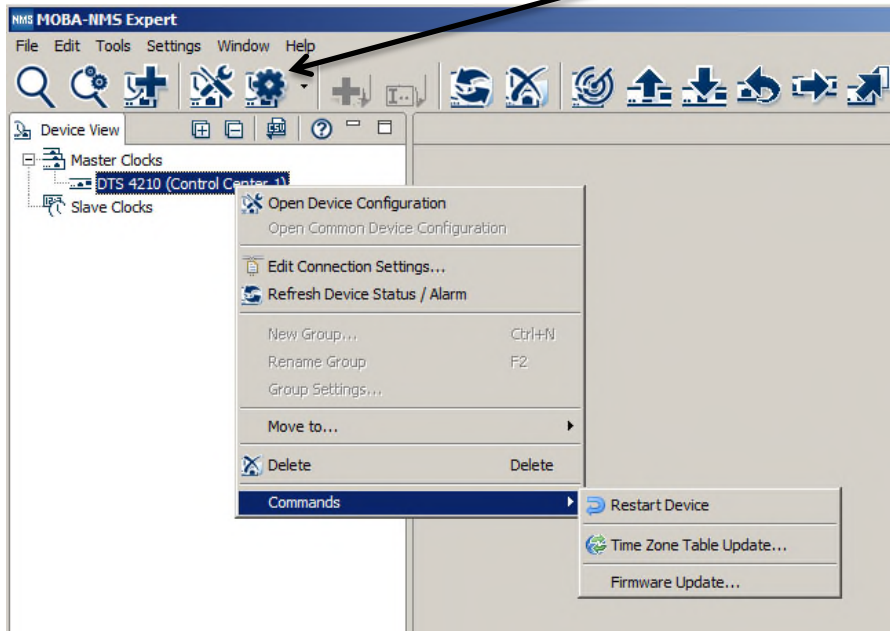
NMS MOBA-NMS Expert

File Edit Tools Settings Window Help

Device View

Master Clocks

DTS 4210 (Control Center 1)

Slave Clocks

Open Device Configuration

Open Common Device Configuration

Edit Connection Settings...

Refresh Device Status / Alarm

New Group... Ctrl+N

Rename Group F2

Group Settings...

Move to...

Delete Delete

Commands

Restart Device

Time Zone Table Update...

Firmware Update...